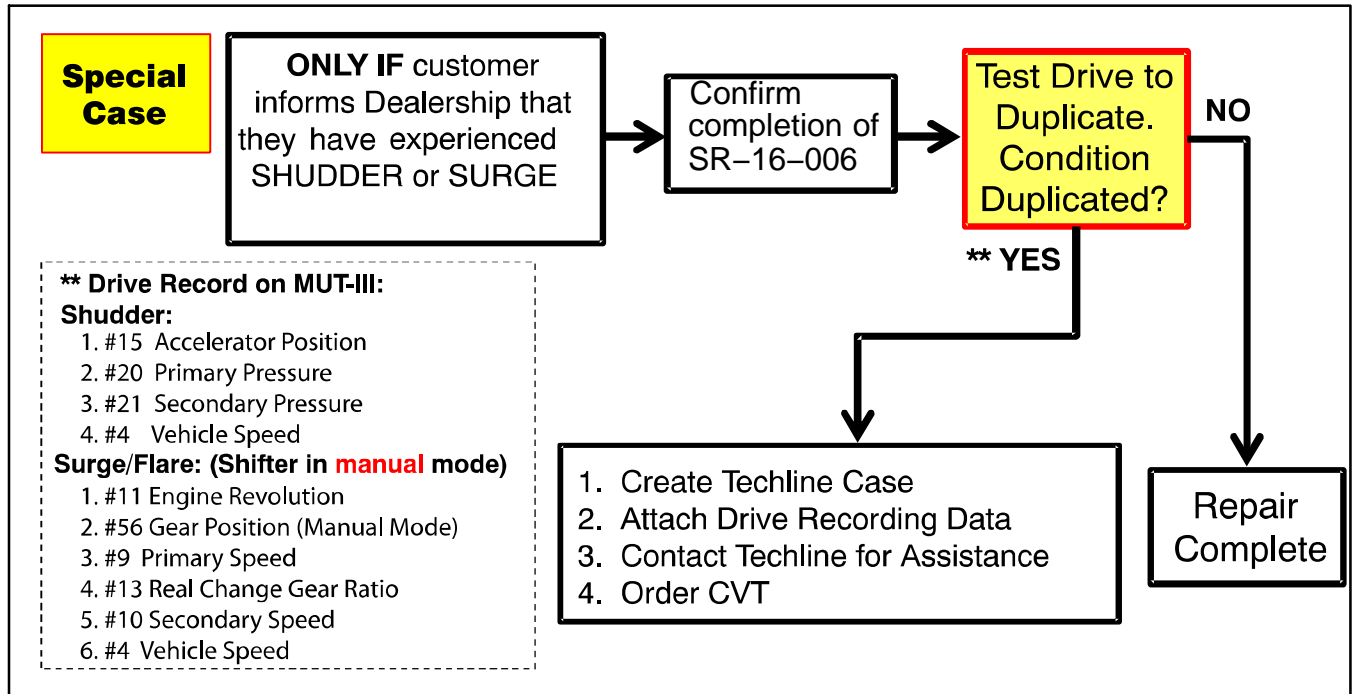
Special Case

ONLY IF customer informs Dealership that they have experienced SHUDDER or SURGE

Confirm completion of SR-16-006

Test Drive to Duplicate. Condition Duplicated?

NO

** YES

** Drive Record on MUT-III:
Shudder:
1. #15 Accelerator Position
2. #20 Primary Pressure
3. #21 Secondary Pressure
4. #4 Vehicle Speed
Surge/Flare: (Shifter in manual mode)
1. #11 Engine Revolution
2. #56 Gear Position (Manual Mode)
3. #9 Primary Speed
4. #13 Real Change Gear Ratio
5. #10 Secondary Speed
6. #4 Vehicle Speed

1. Create Techline Case
2. Attach Drive Recording Data
3. Contact Techline for Assistance
4. Order CVT

Repair Complete